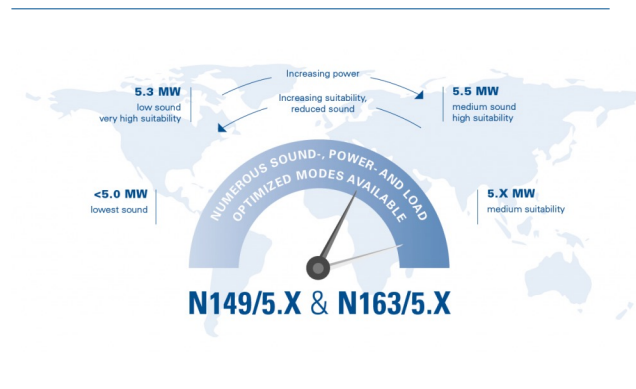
Increasing power

5.3 MW
low sound
very high suitability

Increasing suitability, reduced sound

5.5 MW
medium sound
high suitability

<5.0 MW
lowest sound

NUMEROUS SOUND-, POWER- AND LOAD OPTIMIZED MODES AVAILABLE

5.X MW
medium suitability

N149/5.X & N163/5.X